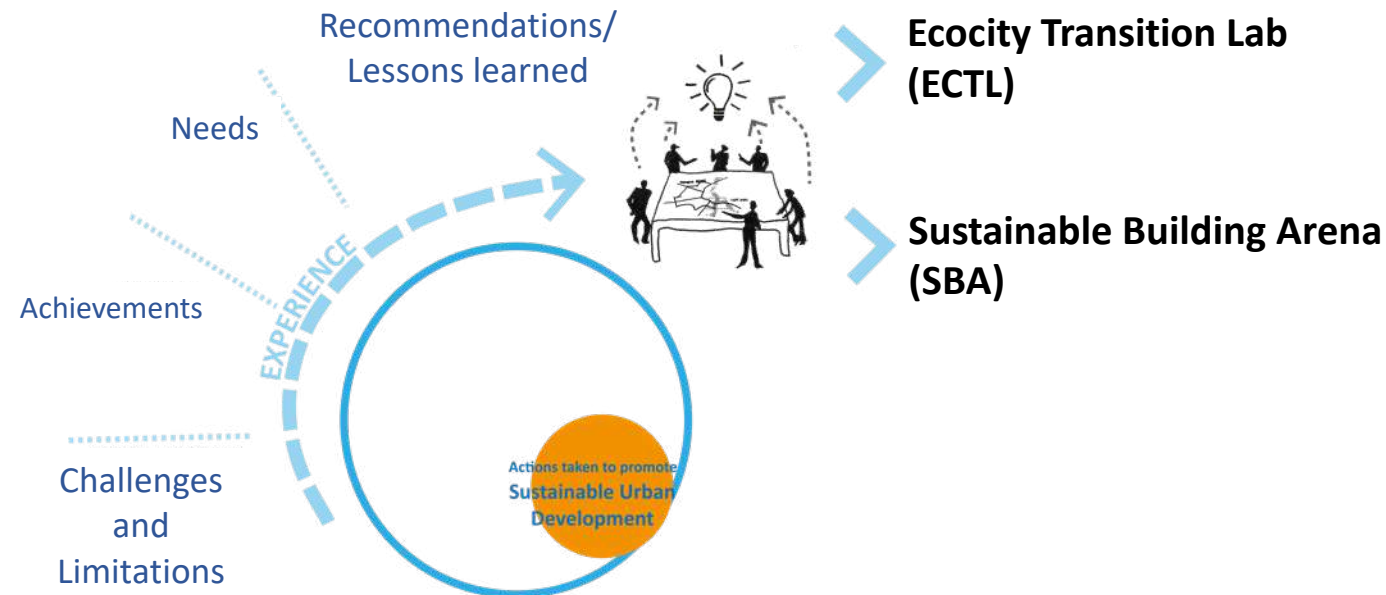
Recommendations/
Lessons learned

Ecocity Transition Lab
(ECTL)

Needs

Sustainable Building Arena
(SBA)

EXPERIENCE

Achievements

Challenges
and
Limitations

Actions taken to promote
Sustainable Urban
Development